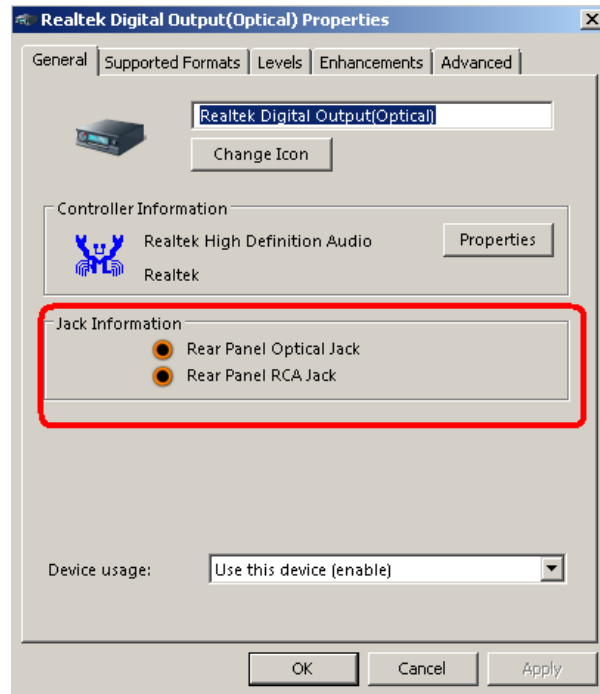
Realtek Digital Output(Optical) Properties

X

General | Supported Formats | Levels | Enhancements | Advanced

Realtek Digital Output(Optical)

Change Icon

Controller Information

Realtek High Definition Audio

Realtek

Properties

Jack Information

Rear Panel Optical Jack

Rear Panel RCA Jack

Device usage:

Use this device (enable)

OK

Cancel

Apply